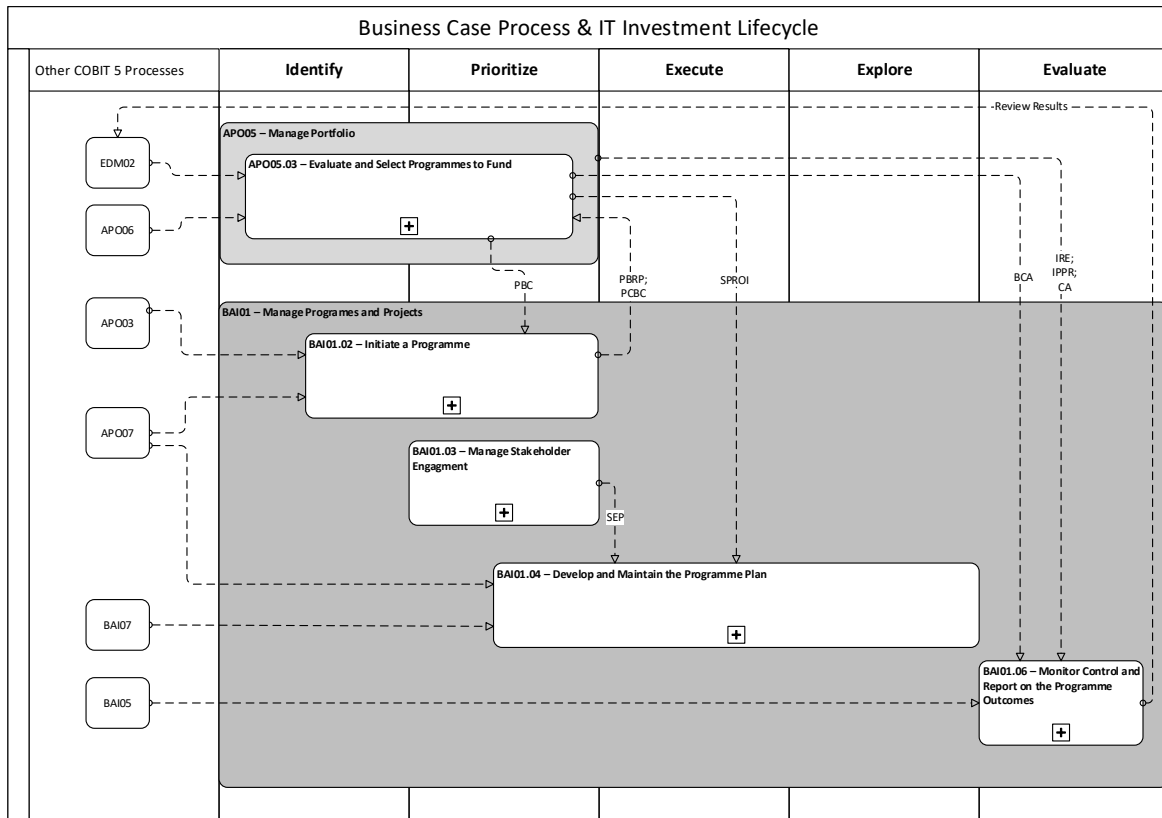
Business Case Process & IT Investment Lifecycle

| Other COBIT 5 Processes | Identify | Prioritize | Execute | Explore | Evaluate |
|---|---|---|---|---|---|

Review Results

EDM02

APO06

APO05 – Manage Portfolio

APO05.03 – Evaluate and Select Programmes to Fund

PBC

PBRP; PCBC

SPROI

BCA

IRE; IPPR; CA

APO03

BAI01 – Manage Programes and Projects

BAI01.02 – Initiate a Programme

APO07

BAI01.03 – Manage Stakeholder Engagment

SEP

BAI01.04 – Develop and Maintain the Programme Plan

BAI07

BAI05

BAI01.06 – Monitor Control and Report on the Programme Outcomes